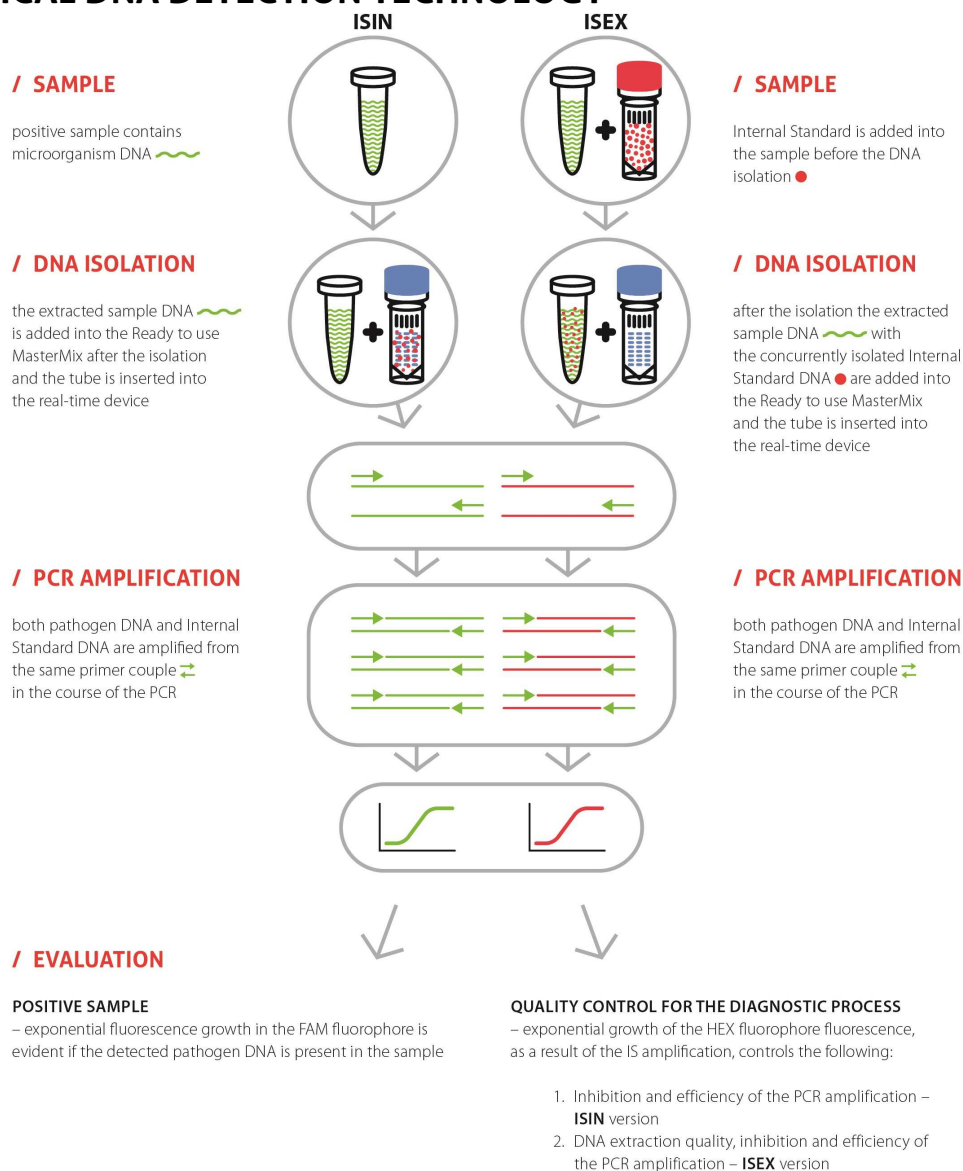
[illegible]ICAL DNA DETECTION TECHNOLOGY

ISIN

ISEX

/ SAMPLE

positive sample contains microorganism DNA

/ SAMPLE

Internal Standard is added into the sample before the DNA isolation

/ DNA ISOLATION

the extracted sample DNA is added into the Ready to use MasterMix after the isolation and the tube is inserted into the real-time device

/ DNA ISOLATION

after the isolation the extracted sample DNA with the concurrently isolated Internal Standard DNA are added into the Ready to use MasterMix and the tube is inserted into the real-time device

/ PCR AMPLIFICATION

both pathogen DNA and Internal Standard DNA are amplified from the same primer couple in the course of the PCR

/ PCR AMPLIFICATION

both pathogen DNA and Internal Standard DNA are amplified from the same primer couple in the course of the PCR

/ EVALUATION

POSITIVE SAMPLE
– exponential fluorescence growth in the FAM fluorophore is evident if the detected pathogen DNA is present in the sample

QUALITY CONTROL FOR THE DIAGNOSTIC PROCESS
– exponential growth of the HEX fluorophore fluorescence, as a result of the IS amplification, controls the following:

1. Inhibition and efficiency of the PCR amplification – **ISIN** version
2. DNA extraction quality, inhibition and efficiency of the PCR amplification – **ISEX** version